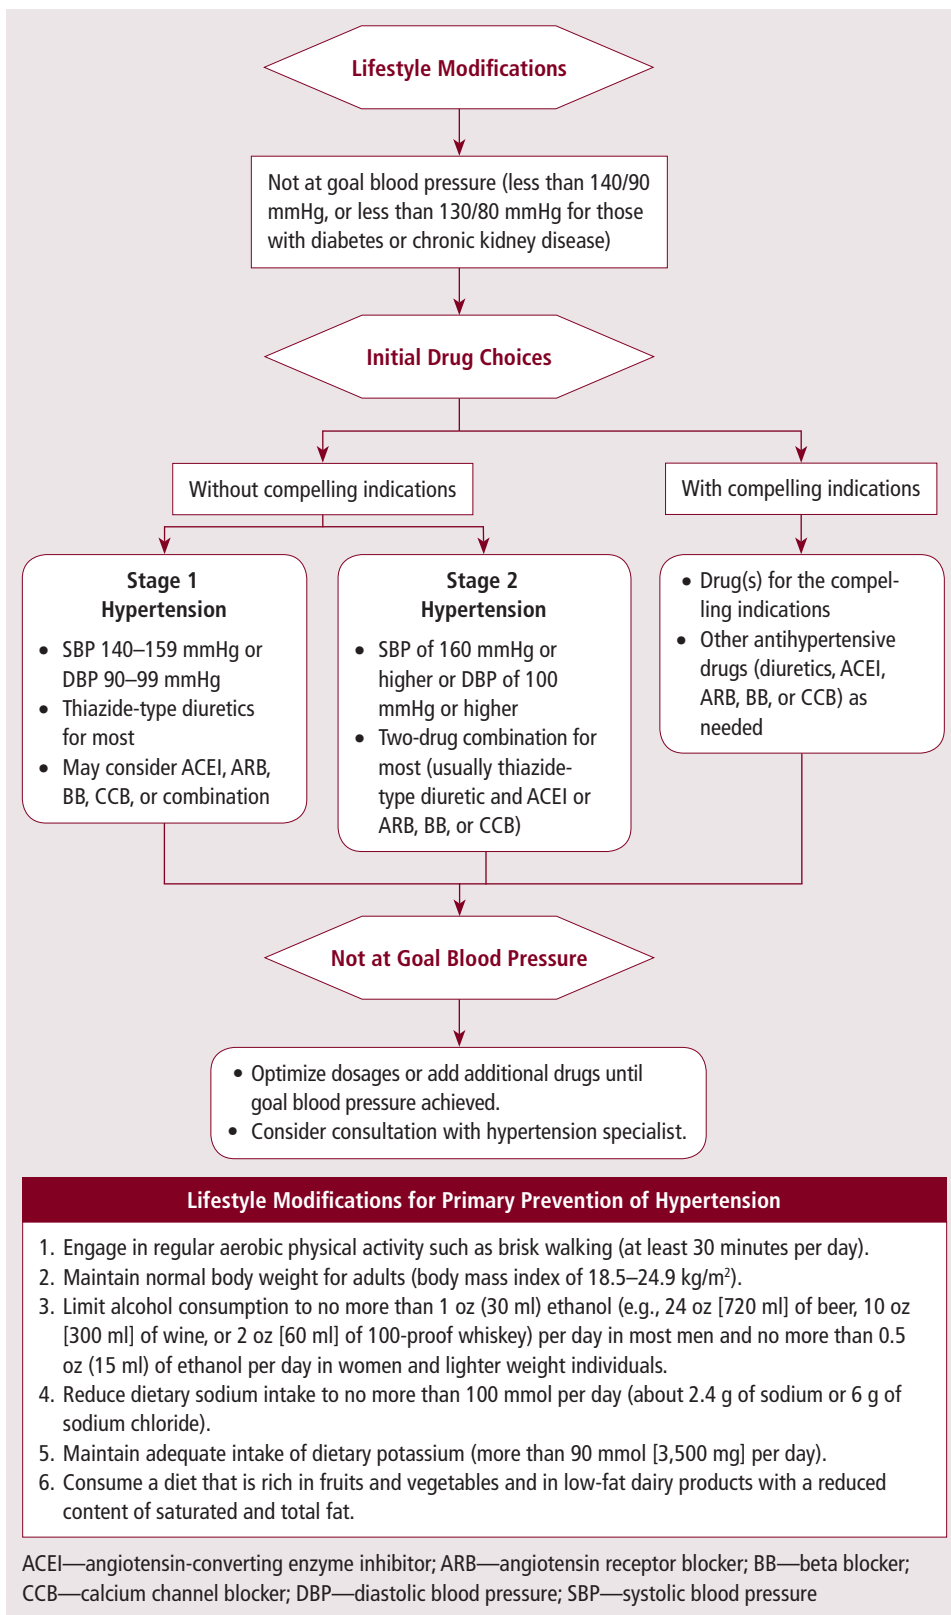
Lifestyle Modifications

Not at goal blood pressure (less than 140/90 mmHg, or less than 130/80 mmHg for those with diabetes or chronic kidney disease)

Initial Drug Choices

Without compelling indications

With compelling indications

Stage 1 Hypertension

- SBP 140–159 mmHg or DBP 90–99 mmHg
- Thiazide-type diuretics for most
- May consider ACEI, ARB, BB, CCB, or combination

Stage 2 Hypertension

- SBP of 160 mmHg or higher or DBP of 100 mmHg or higher
- Two-drug combination for most (usually thiazide-type diuretic and ACEI or ARB, BB, or CCB)

- Drug(s) for the compelling indications
- Other antihypertensive drugs (diuretics, ACEI, ARB, BB, or CCB) as needed

Not at Goal Blood Pressure

- Optimize dosages or add additional drugs until goal blood pressure achieved.
- Consider consultation with hypertension specialist.

Lifestyle Modifications for Primary Prevention of Hypertension

1. Engage in regular aerobic physical activity such as brisk walking (at least 30 minutes per day).
2. Maintain normal body weight for adults (body mass index of 18.5–24.9 kg/m$^2$).
3. Limit alcohol consumption to no more than 1 oz (30 ml) ethanol (e.g., 24 oz [720 ml] of beer, 10 oz [300 ml] of wine, or 2 oz [60 ml] of 100-proof whiskey) per day in most men and no more than 0.5 oz (15 ml) of ethanol per day in women and lighter weight individuals.
4. Reduce dietary sodium intake to no more than 100 mmol per day (about 2.4 g of sodium or 6 g of sodium chloride).
5. Maintain adequate intake of dietary potassium (more than 90 mmol [3,500 mg] per day).
6. Consume a diet that is rich in fruits and vegetables and in low-fat dairy products with a reduced content of saturated and total fat.

ACEI—angiotensin-converting enzyme inhibitor; ARB—angiotensin receptor blocker; BB—beta blocker; CCB—calcium channel blocker; DBP—diastolic blood pressure; SBP—systolic blood pressure